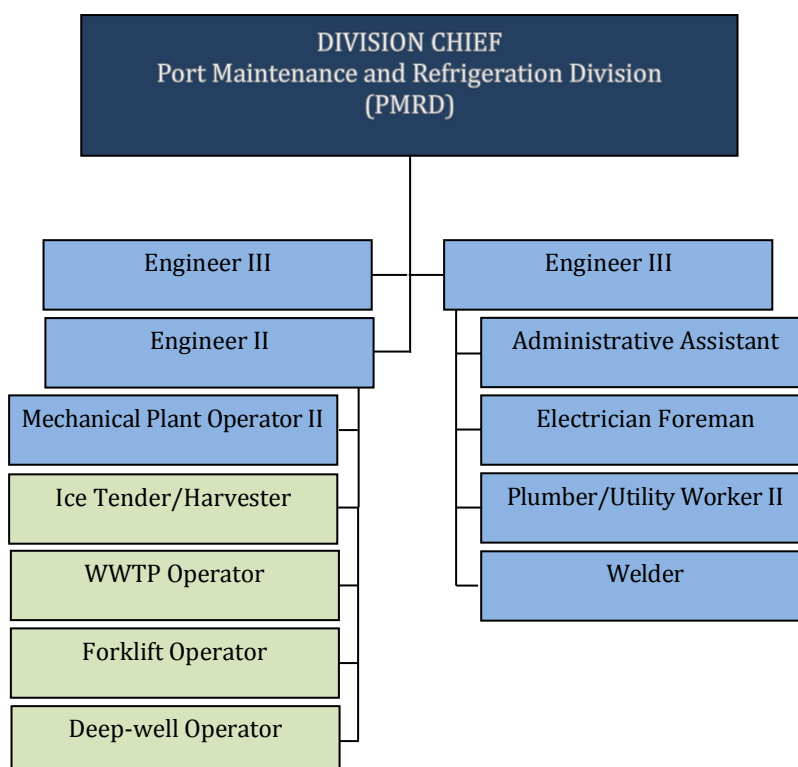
DIVISION CHIEF
Port Maintenance and Refrigeration Division
(PMRD)

Engineer III

Engineer II

Mechanical Plant Operator II

Ice Tender/Harvester

WWTP Operator

Forklift Operator

Deep-well Operator

Engineer III

Administrative Assistant

Electrician Foreman

Plumber/Utility Worker II

Welder